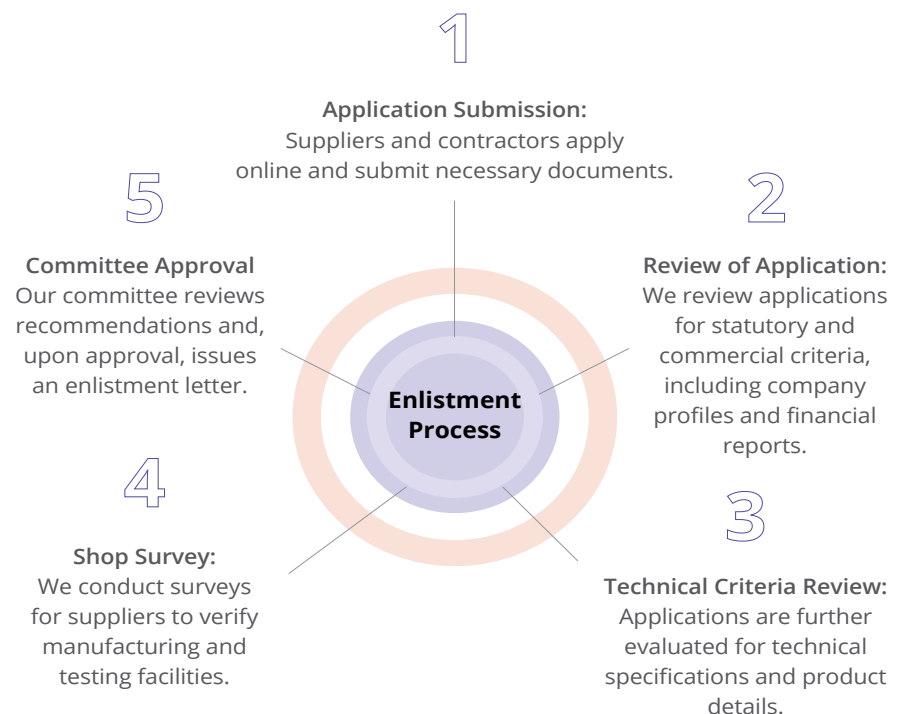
1

Application Submission:
Suppliers and contractors apply online and submit necessary documents.

2

Review of Application:
We review applications for statutory and commercial criteria, including company profiles and financial reports.

3

Technical Criteria Review:
Applications are further evaluated for technical specifications and product details.

4

Shop Survey:
We conduct surveys for suppliers to verify manufacturing and testing facilities.

5

Committee Approval
Our committee reviews recommendations and, upon approval, issues an enlistment letter.

Enlistment Process